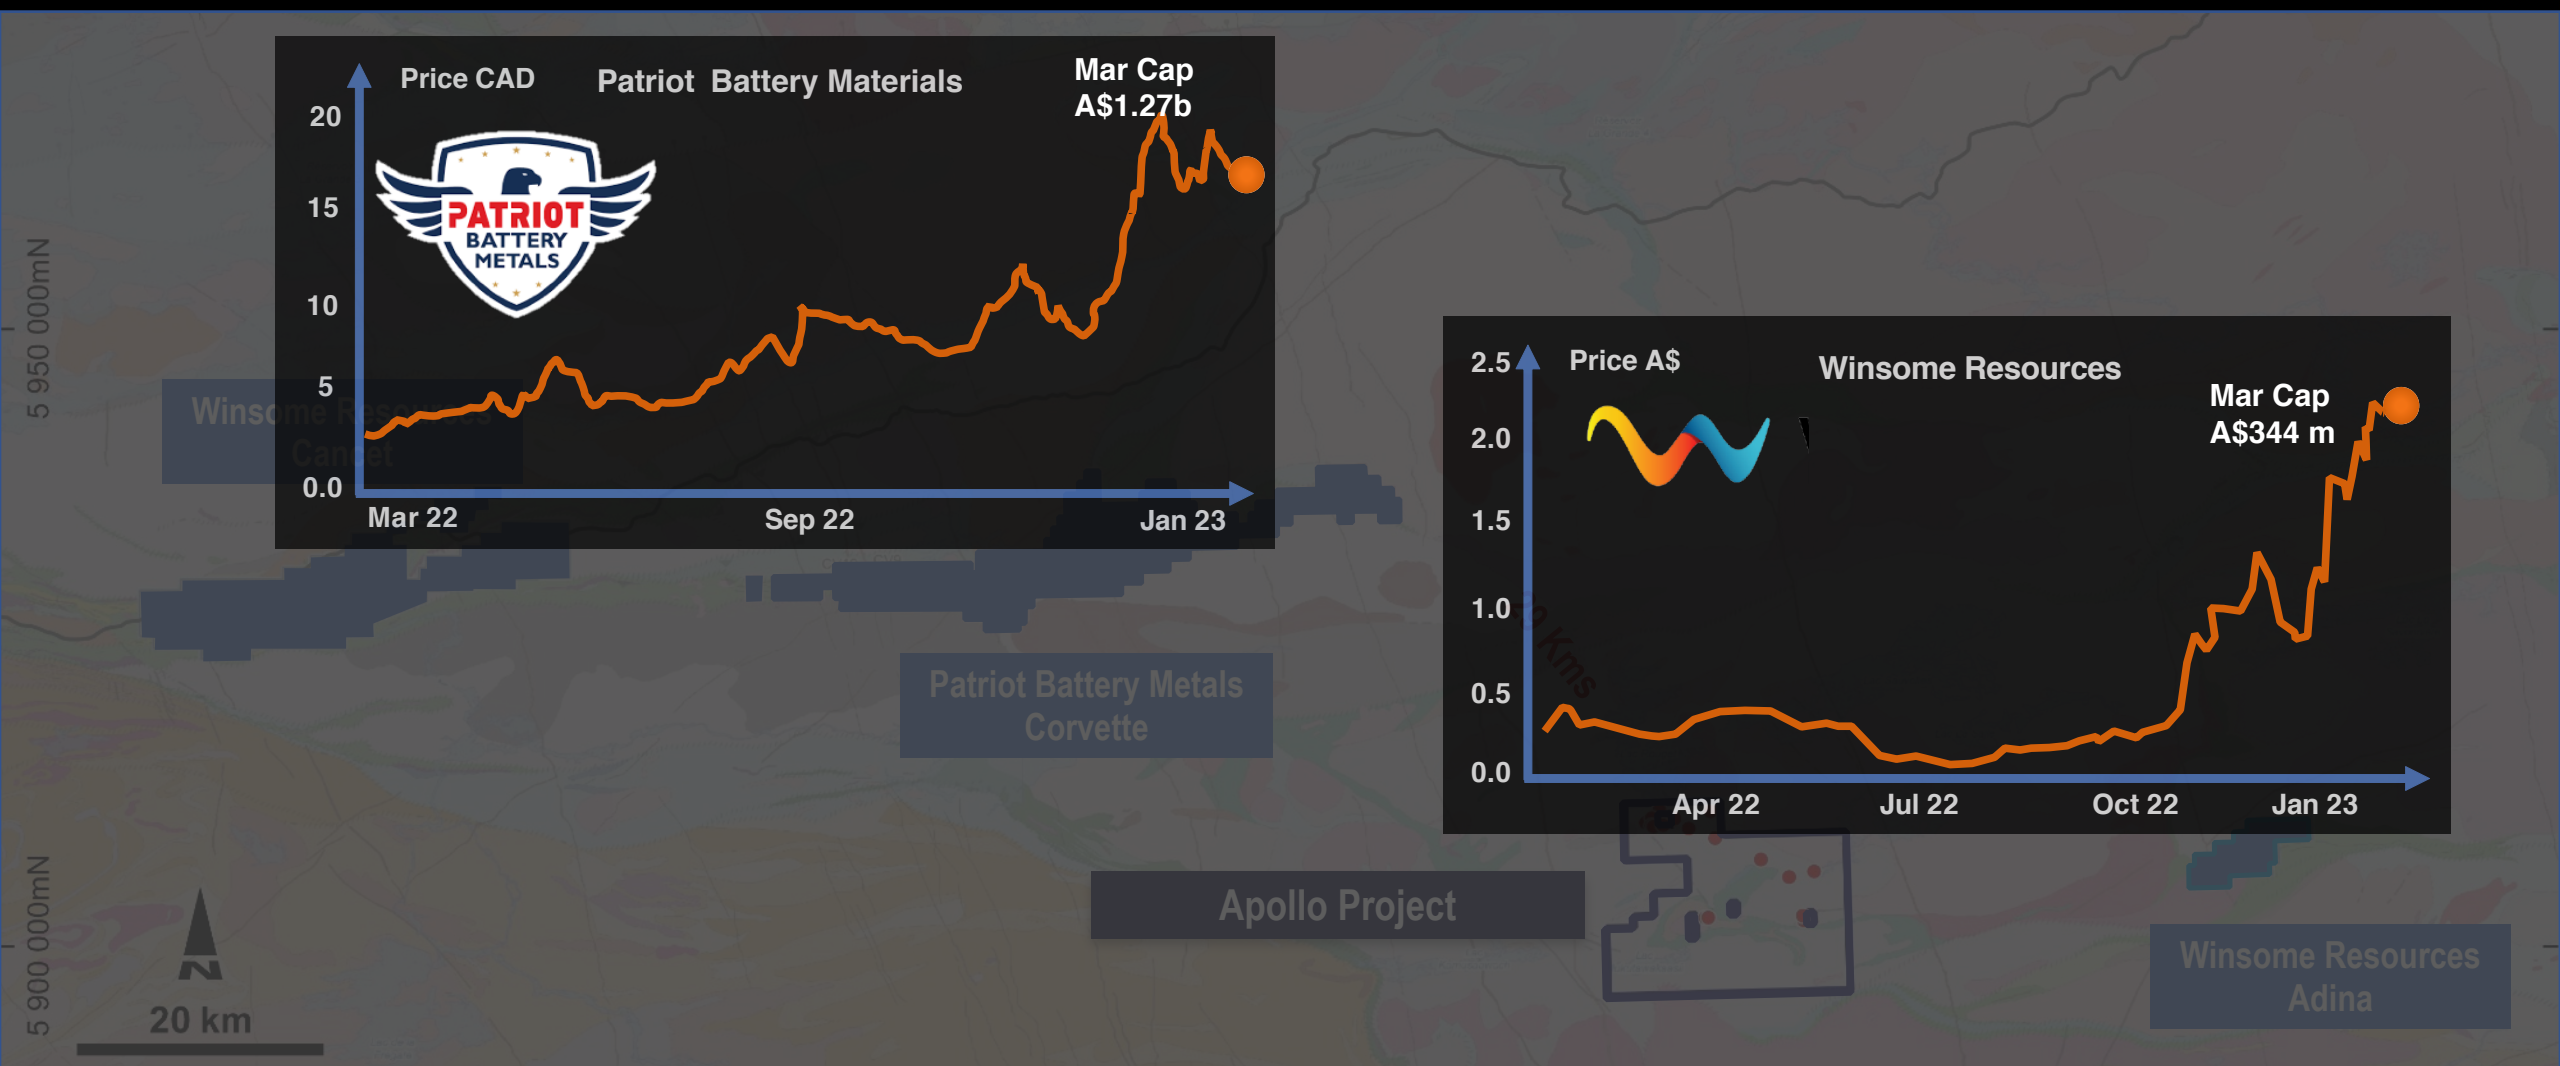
Price CAD

Patriot Battery Materials

Mar Cap
A$1.27b

20
15
10
5
0.0

PATRIOT
BATTERY
METALS

Mar 22
Sep 22
Jan 23

Winsome Resources
Cancet

Price A$

Winsome Resources

Mar Cap
A$344 m

2.5
2.0
1.5
1.0
0.5
0.0

Apr 22
Jul 22
Oct 22
Jan 23

50 Kms

Patriot Battery Metals
Corvette

Apollo Project

Winsome Resources
Adina

5 950 000mN

5 900 000mN

N

20 km